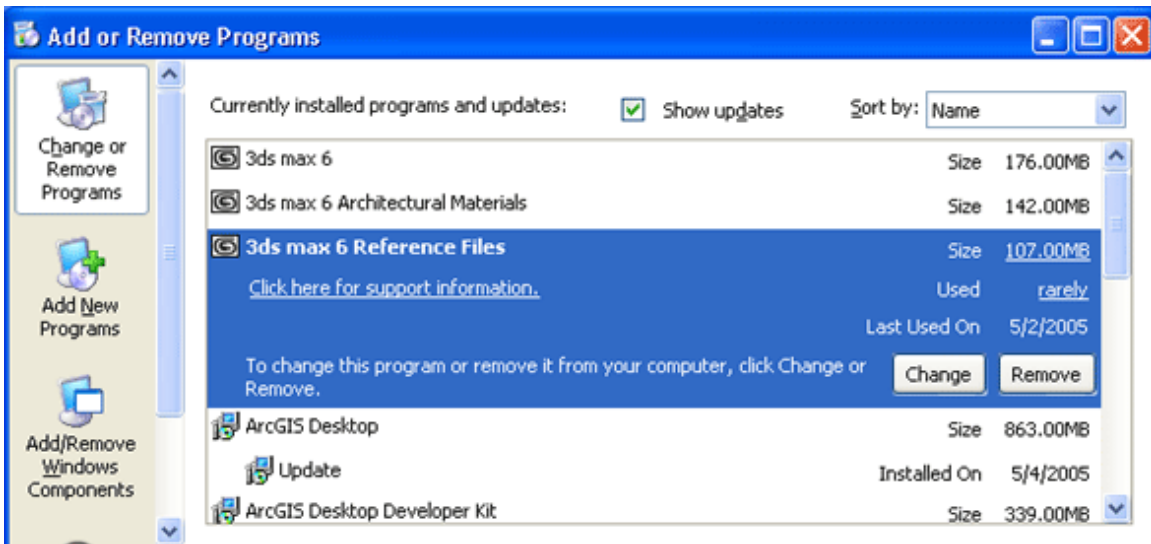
Add or Remove Programs

Change or Remove Programs

Add New Programs

Add/Remove Windows Components

Currently installed programs and updates:

Show updates

Sort by: Name

| | | |
|---|---|---|
| 3ds max 6 | Size | 176.00MB |
| 3ds max 6 Architectural Materials | Size | 142.00MB |
| 3ds max 6 Reference Files | Size | 107.00MB |
| Click here for support information. | Used | rarely |
| | Last Used On | 5/2/2005 |

To change this program or remove it from your computer, click Change or Remove.

Change

Remove

| | | |
|---|---|---|
| ArcGIS Desktop | Size | 863.00MB |
| Update | Installed On | 5/4/2005 |
| ArcGIS Desktop Developer Kit | Size | 339.00MB |